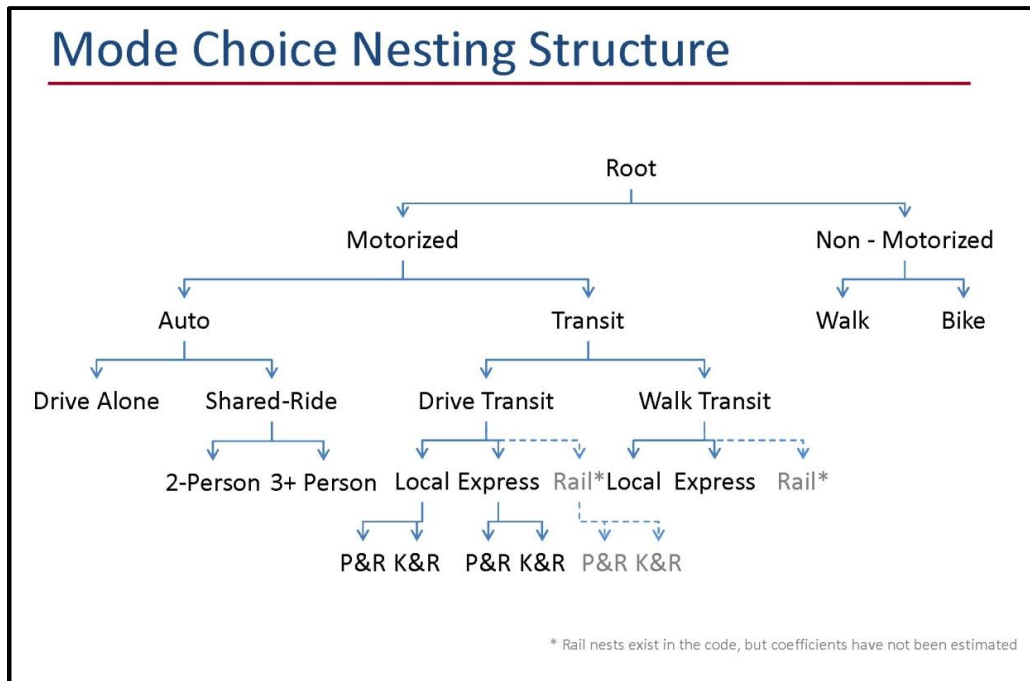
Mode Choice Nesting Structure

Root

Motorized

Non - Motorized

Auto

Transit

Walk

Bike

Drive Alone

Shared-Ride

Drive Transit

Walk Transit

2-Person

3+ Person

Local

Express

Rail*

Local

Express

Rail*

P&R K&R

P&R K&R

P&R K&R

* Rail nests exist in the code, but coefficients have not been estimated